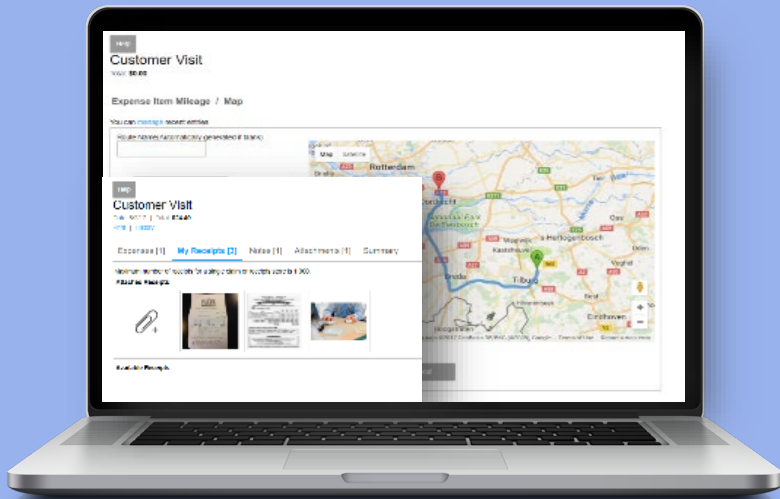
Help
Customer Visit
Total: $0.00

Expense Item Mileage / Map

You can manage recent entries

Route Notes (automatically generated if blank)

Map Satellite
Rotterdam
Dordrecht
's-Hertogenbosch
Tilburg
Breda
Eindhoven

Help
Customer Visit
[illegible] | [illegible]
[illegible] | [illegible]

Expenses [1] My Receipts [3] Notes [1] Attachments [1] Summary

Maximum number of receipts for display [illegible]
Attached Receipts

Available Receipts